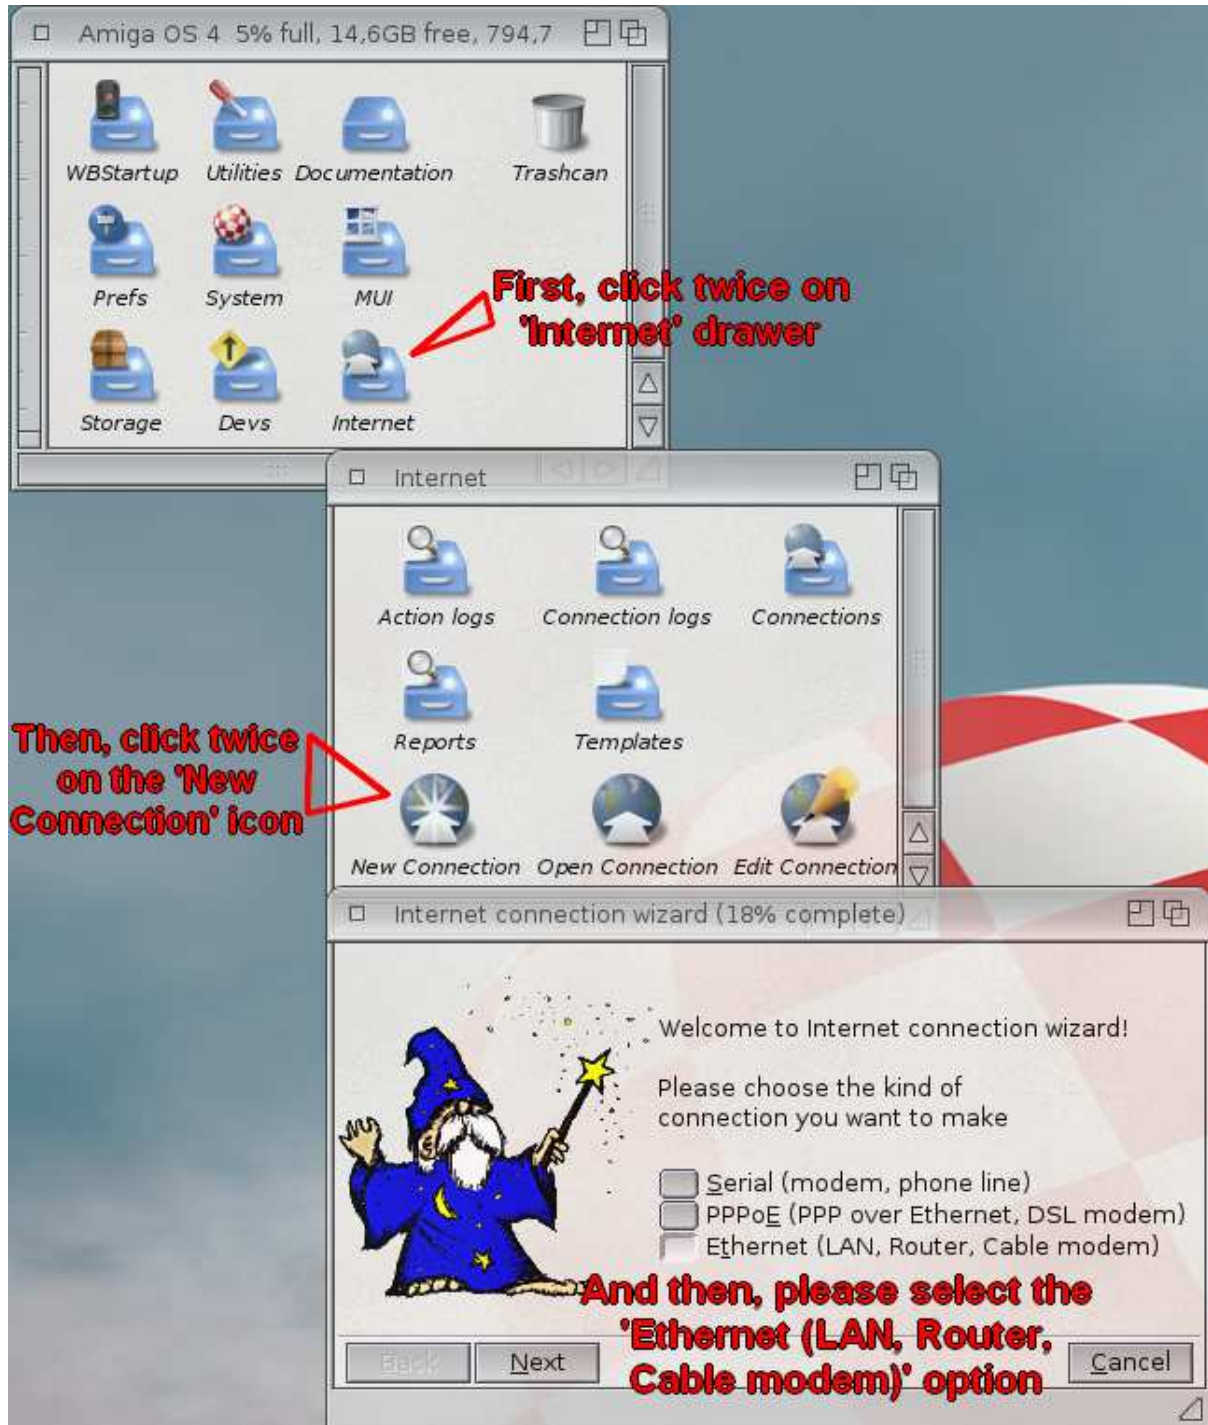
Amiga OS 4 5% full, 14,6GB free, 794,7

WBStartup
Utilities
Documentation
Trashcan
Prefs
System
MUI
Storage
Devs
Internet

First, click twice on 'Internet' drawer

Internet

Action logs
Connection logs
Connections
Reports
Templates
New Connection
Open Connection
Edit Connection

Then, click twice on the 'New Connection' icon

Internet connection wizard (18% complete)

Welcome to Internet connection wizard!

Please choose the kind of connection you want to make

Serial (modem, phone line)
PPPoE (PPP over Ethernet, DSL modem)
Ethernet (LAN, Router, Cable modem)

And then, please select the 'Ethernet (LAN, Router, Cable modem)' option

Back
Next
Cancel